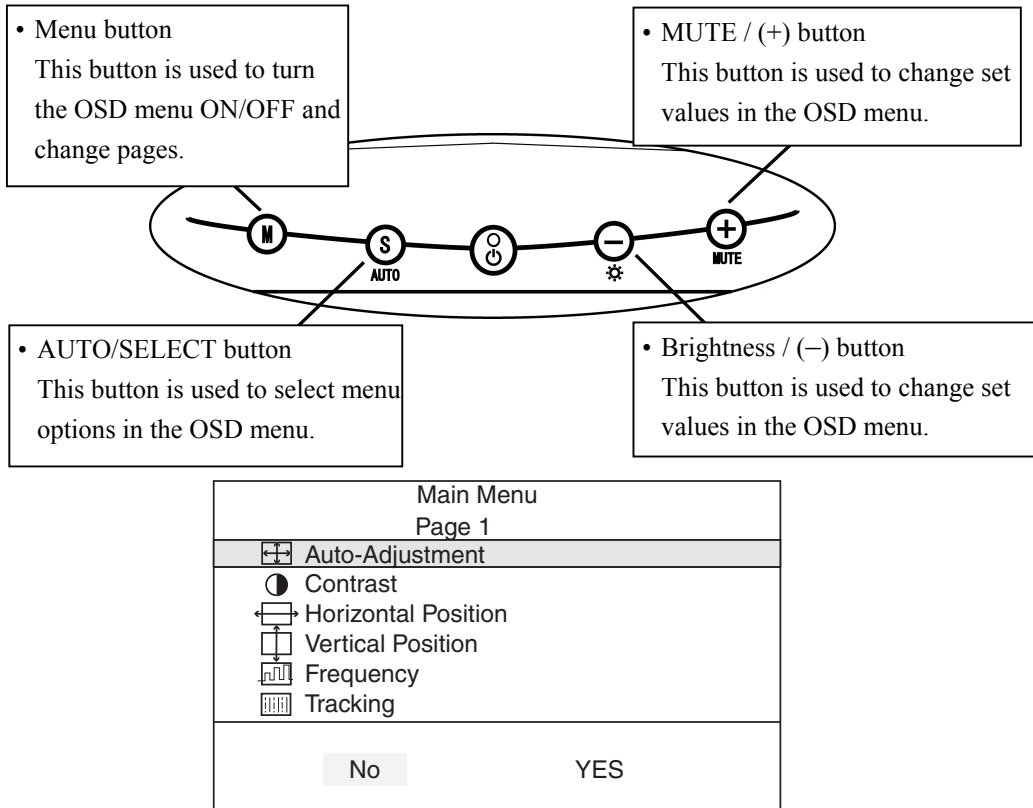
• Menu button
This button is used to turn the OSD menu ON/OFF and change pages.

• MUTE / (+) button
This button is used to change set values in the OSD menu.

M
S
AUTO
+
MUTE

• AUTO/SELECT button
This button is used to select menu options in the OSD menu.

• Brightness / (–) button
This button is used to change set values in the OSD menu.

Main Menu
Page 1
Auto-Adjustment
Contrast
Horizontal Position
Vertical Position
Frequency
Tracking

No
YES